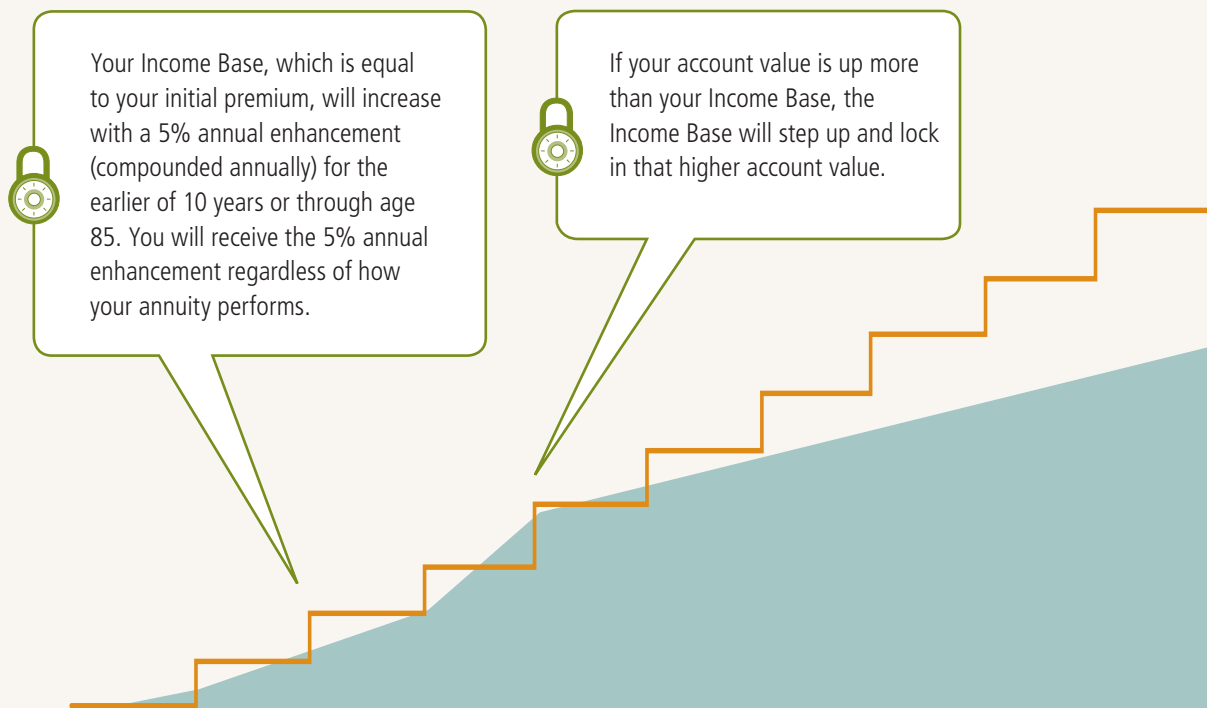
Your Income Base, which is equal to your initial premium, will increase with a 5% annual enhancement (compounded annually) for the earlier of 10 years or through age 85. You will receive the 5% annual enhancement regardless of how your annuity performs.

If your account value is up more than your Income Base, the Income Base will step up and lock in that higher account value.